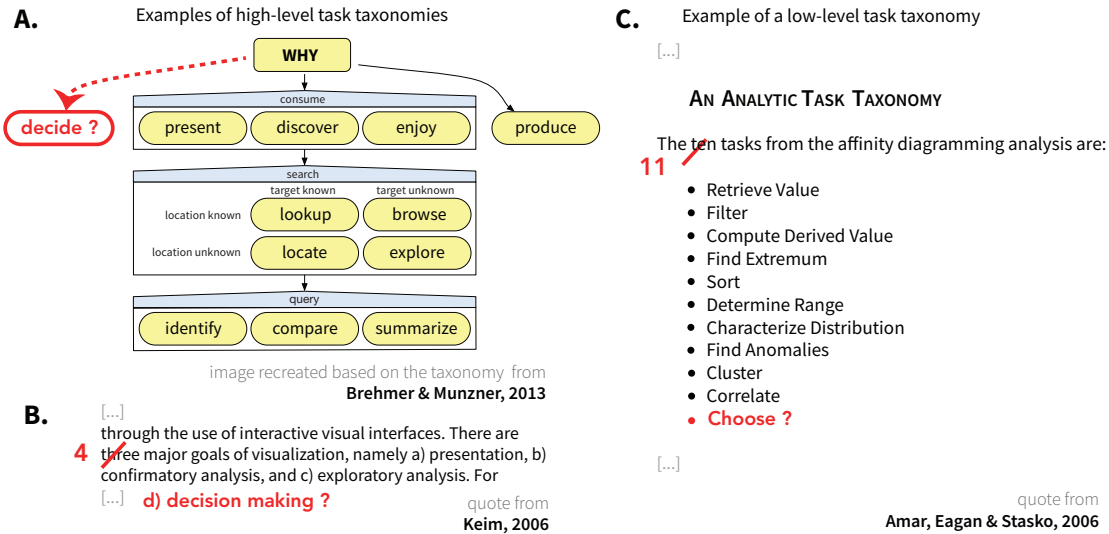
A.

Examples of high-level task taxonomies

WHY

decide ?

consume

present discover enjoy

produce

search

target known target unknown

location known lookup browse

location unknown locate explore

query

identify compare summarize

image recreated based on the taxonomy from
**Brehmer & Munzner, 2013**

B.

[...]
through the use of interactive visual interfaces. There are 4 three major goals of visualization, namely a) presentation, b) confirmatory analysis, and c) exploratory analysis. For
[...] d) decision making ?

quote from
**Keim, 2006**

C.

Example of a low-level task taxonomy

[...]

AN ANALYTIC TASK TAXONOMY

The ten tasks from the affinity diagramming analysis are:
11

- Retrieve Value
- Filter
- Compute Derived Value
- Find Extremum
- Sort
- Determine Range
- Characterize Distribution
- Find Anomalies
- Cluster
- Correlate
- Choose ?

[...]

quote from
**Amar, Eagan & Stasko, 2006**